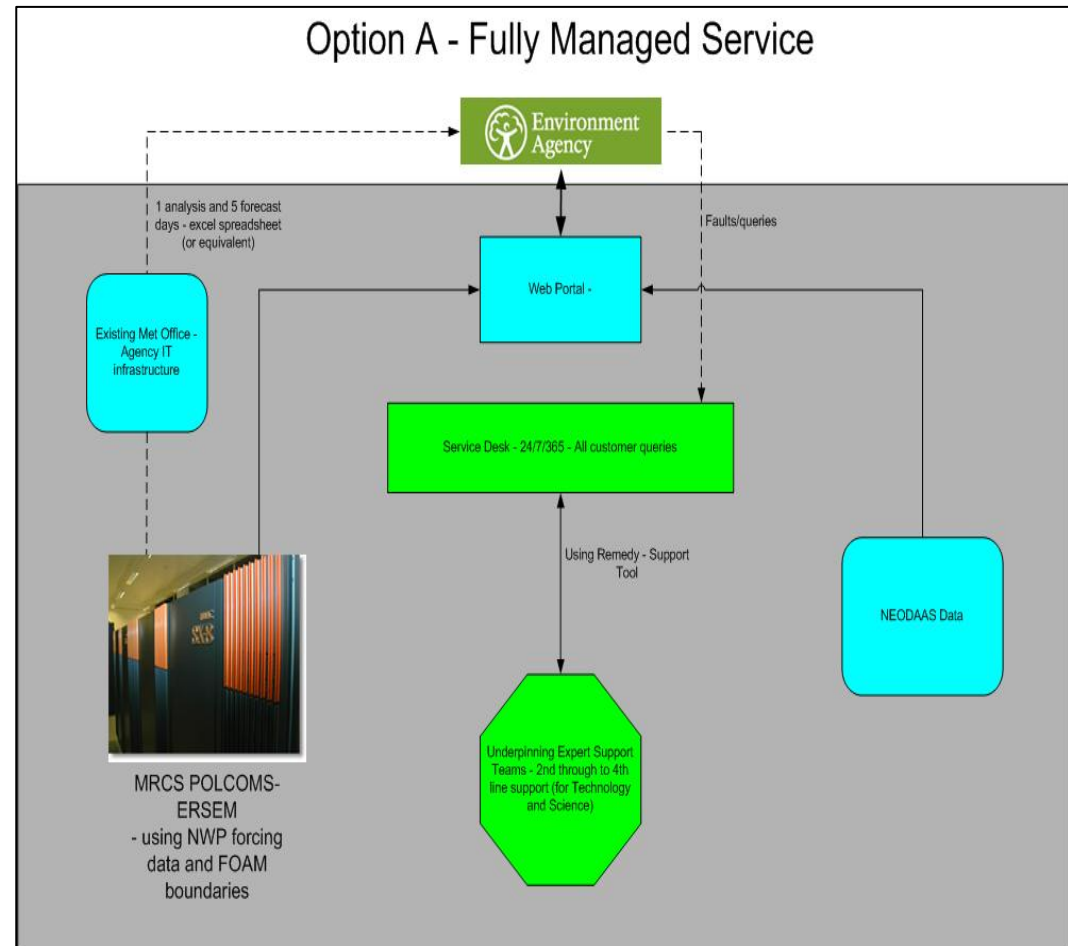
Option A - Fully Managed Service

Environment Agency

1 analysis and 5 forecast days - excel spreadsheet (or equivalent)

Faults/queries

Web Portal -

Existing Met Office - Agency IT infrastructure

Service Desk - 24/7/365 - All customer queries

Using Remedy - Support Tool

NEODAAS Data

Underpinning Expert Support Teams - 2nd through to 4th line support (for Technology and Science)

MRCS POLCOMS-ERSEM
- using NWP forcing data and FOAM boundaries